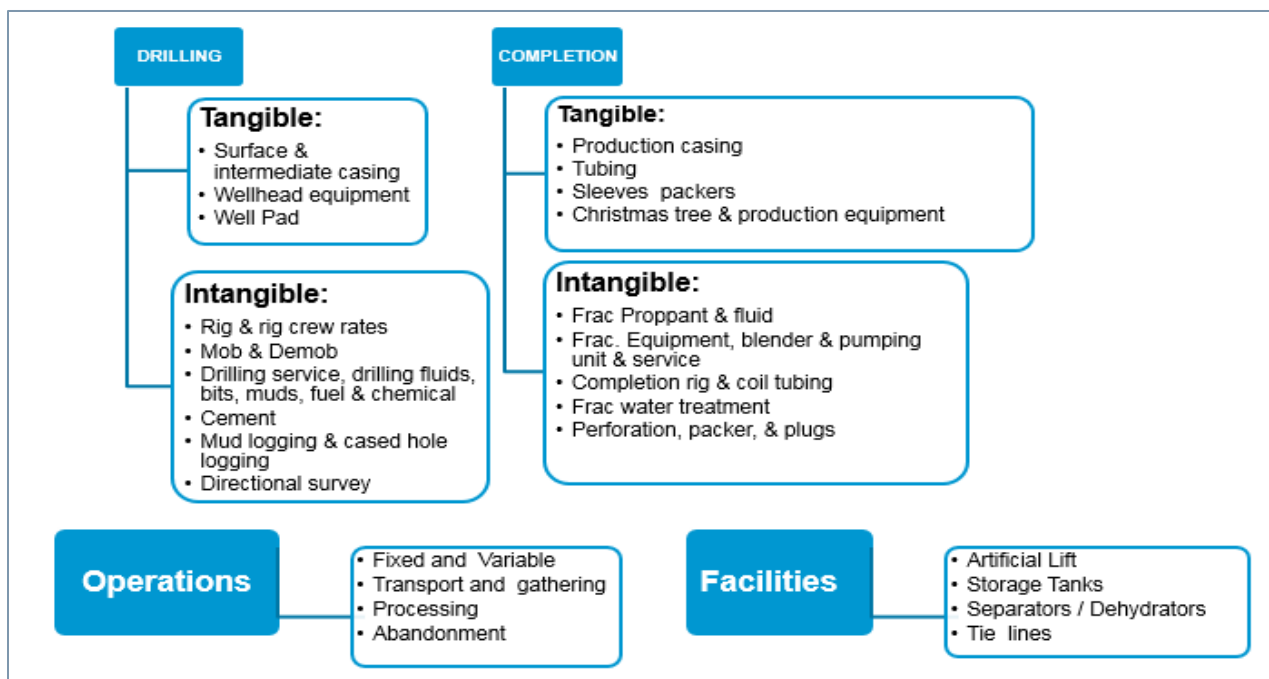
DRILLING

Tangible:
- Surface & intermediate casing
- Wellhead equipment
- Well Pad

Intangible:
- Rig & rig crew rates
- Mob & Demob
- Drilling service, drilling fluids, bits, muds, fuel & chemical
- Cement
- Mud logging & cased hole logging
- Directional survey

COMPLETION

Tangible:
- Production casing
- Tubing
- Sleeves packers
- Christmas tree & production equipment

Intangible:
- Frac Proppant & fluid
- Frac. Equipment, blender & pumping unit & service
- Completion rig & coil tubing
- Frac water treatment
- Perforation, packer, & plugs

Operations

- Fixed and Variable
- Transport and gathering
- Processing
- Abandonment

Facilities

- Artificial Lift
- Storage Tanks
- Separators / Dehydrators
- Tie lines